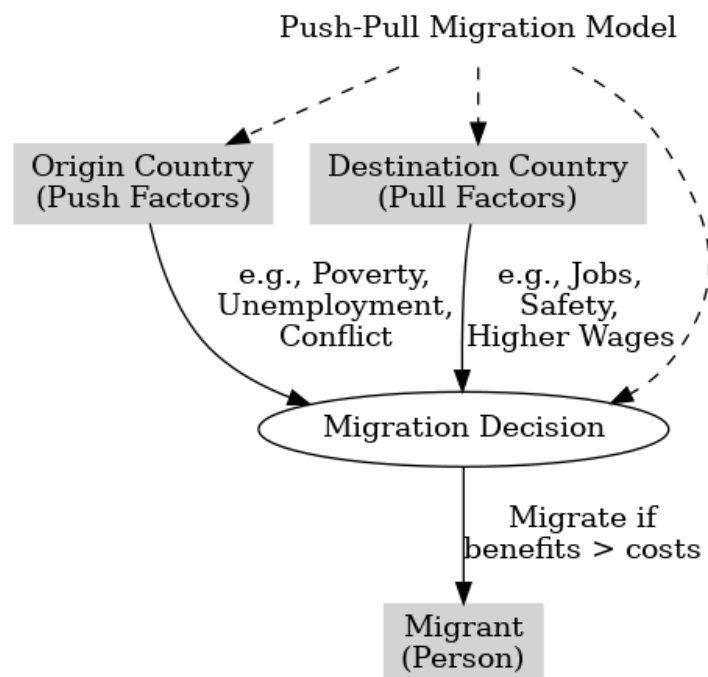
Push-Pull Migration Model

Origin Country
(Push Factors)

Destination Country
(Pull Factors)

e.g., Poverty,
Unemployment,
Conflict

e.g., Jobs,
Safety,
Higher Wages

Migration Decision

Migrate if
benefits > costs

Migrant
(Person)